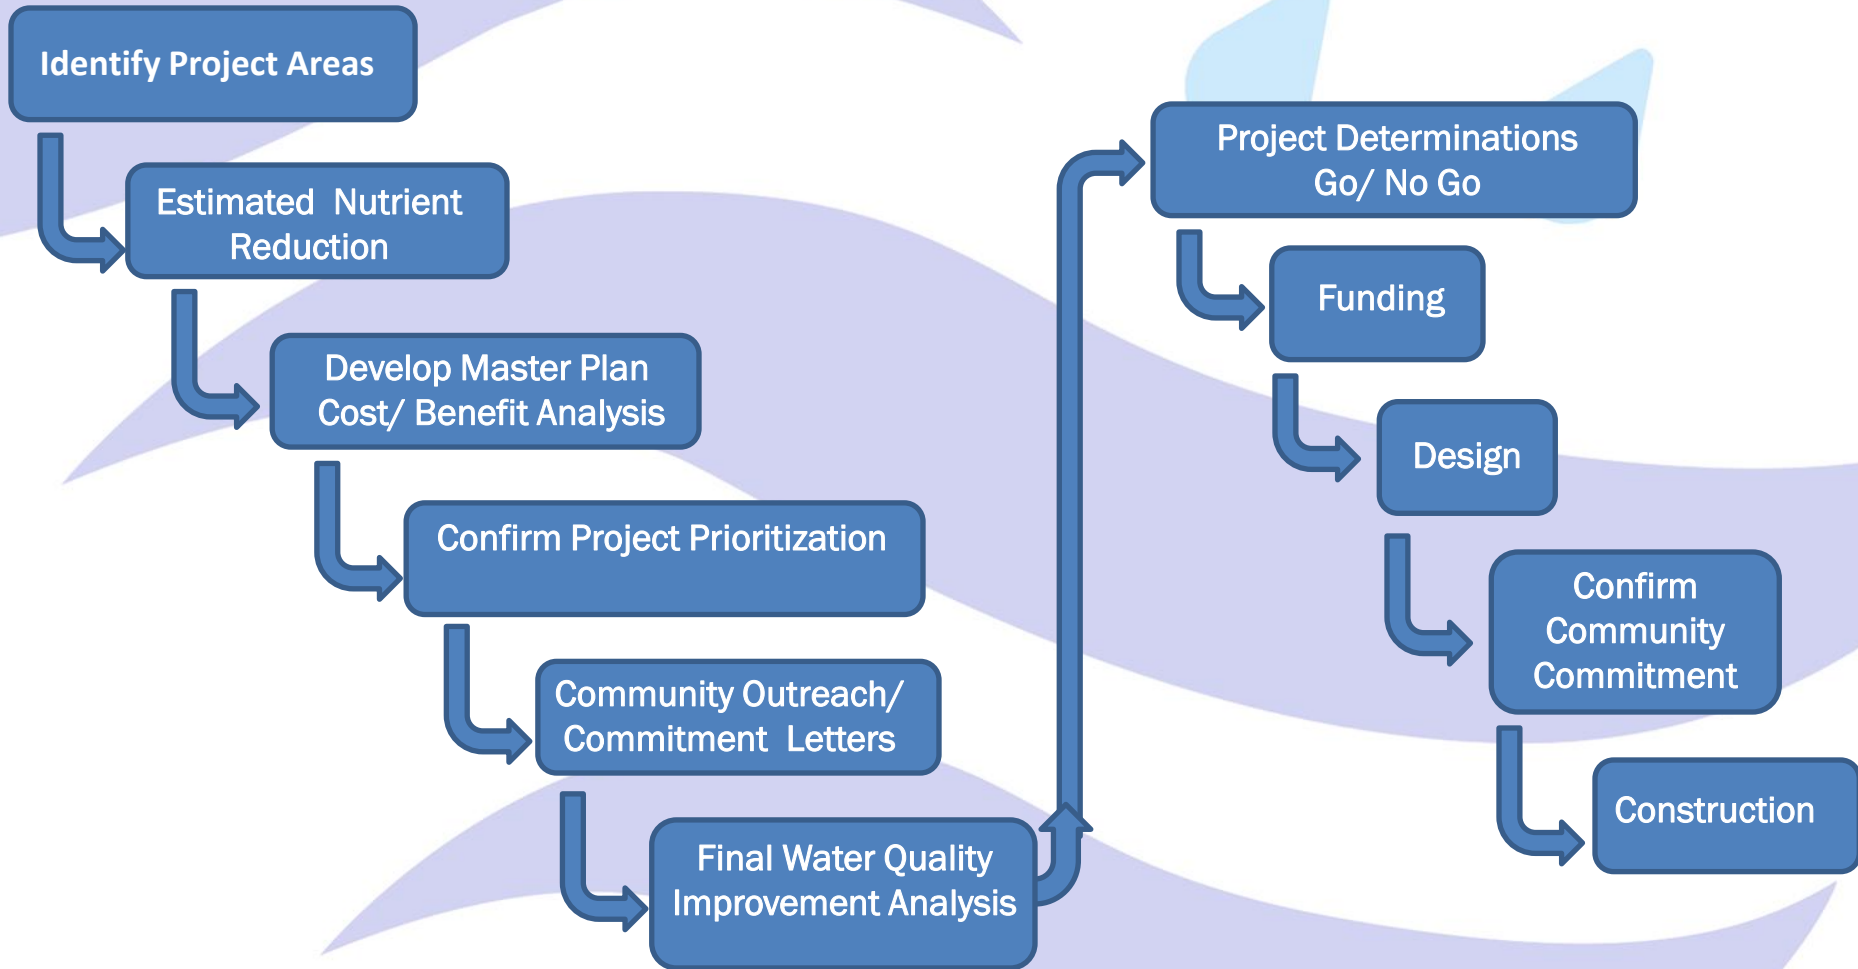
Identify Project Areas

Estimated Nutrient Reduction

Develop Master Plan Cost/ Benefit Analysis

Confirm Project Prioritization

Community Outreach/ Commitment Letters

Final Water Quality Improvement Analysis

Project Determinations Go/ No Go

Funding

Design

Confirm Community Commitment

Construction